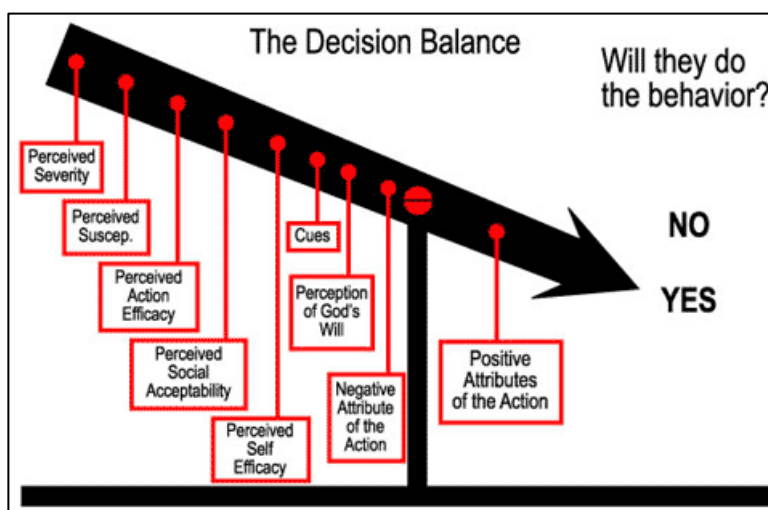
The Decision Balance

Will they do the behavior?

Perceived Severity

Perceived Suscep.

Perceived Action Efficacy

Perceived Social Acceptability

Perceived Self Efficacy

Cues

Perception of God's Will

Negative Attribute of the Action

Positive Attributes of the Action

NO

YES